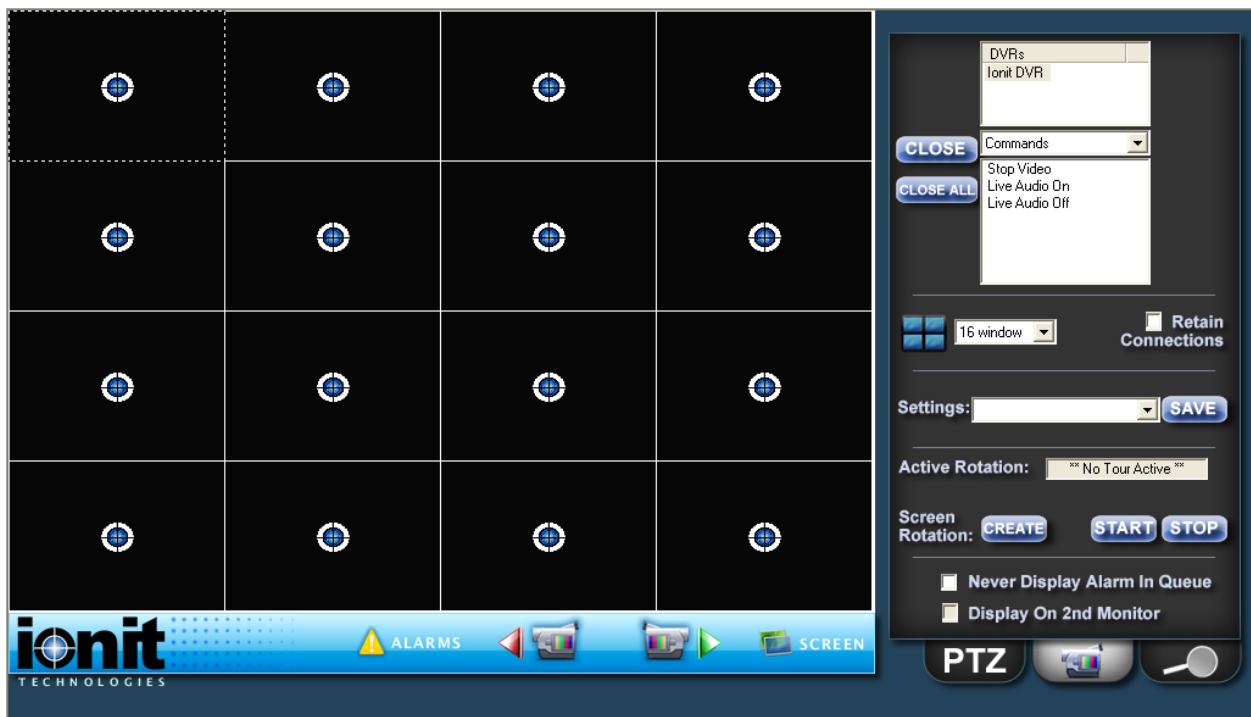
ionit
TECHNOLOGIES

ALARMS

SCREEN

DVRs
Ionit DVR

CLOSE

CLOSE ALL

Commands

Stop Video
Live Audio On
Live Audio Off

16 window

Retain Connections

Settings:

SAVE

Active Rotation:

** No Tour Active **

Screen Rotation:

CREATE

START

STOP

Never Display Alarm In Queue

Display On 2nd Monitor

PTZ